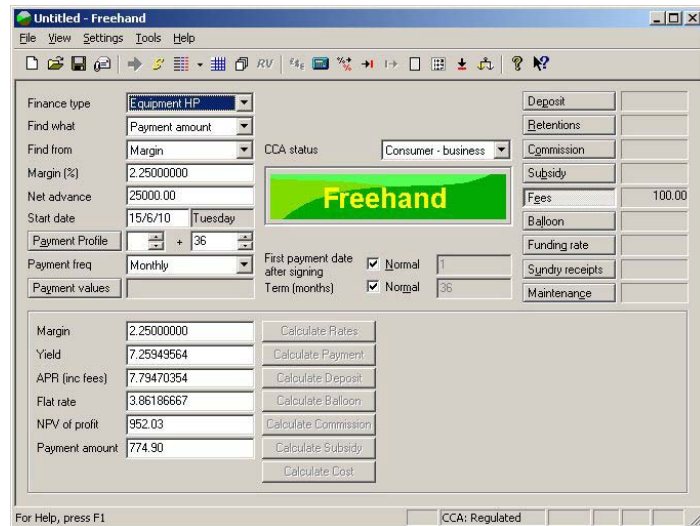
Untitled - Freehand

File View Settings Tools Help

Finance type Equipment HP
Find what Payment amount
Find from Margin
Margin (%) 2.25000000
Net advance 25000.00
Start date 15/6/10 Tuesday
Payment Profile + 36
Payment freq Monthly
Payment values

CCA status Consumer - business

Freehand

First payment date after signing Normal 1
Term (months) Normal 36

Deposit
Retentions
Commission
Subsidy
Fees 100.00
Balloon
Funding rate
Sundry receipts
Maintenance

Margin 2.25000000
Yield 7.25949564
APR (inc fees) 7.79470354
Flat rate 3.86186667
NPV of profit 952.03
Payment amount 774.90

Calculate Rates
Calculate Payment
Calculate Deposit
Calculate Balloon
Calculate Commission
Calculate Subsidy
Calculate Cost

For Help, press F1
CCA: Regulated